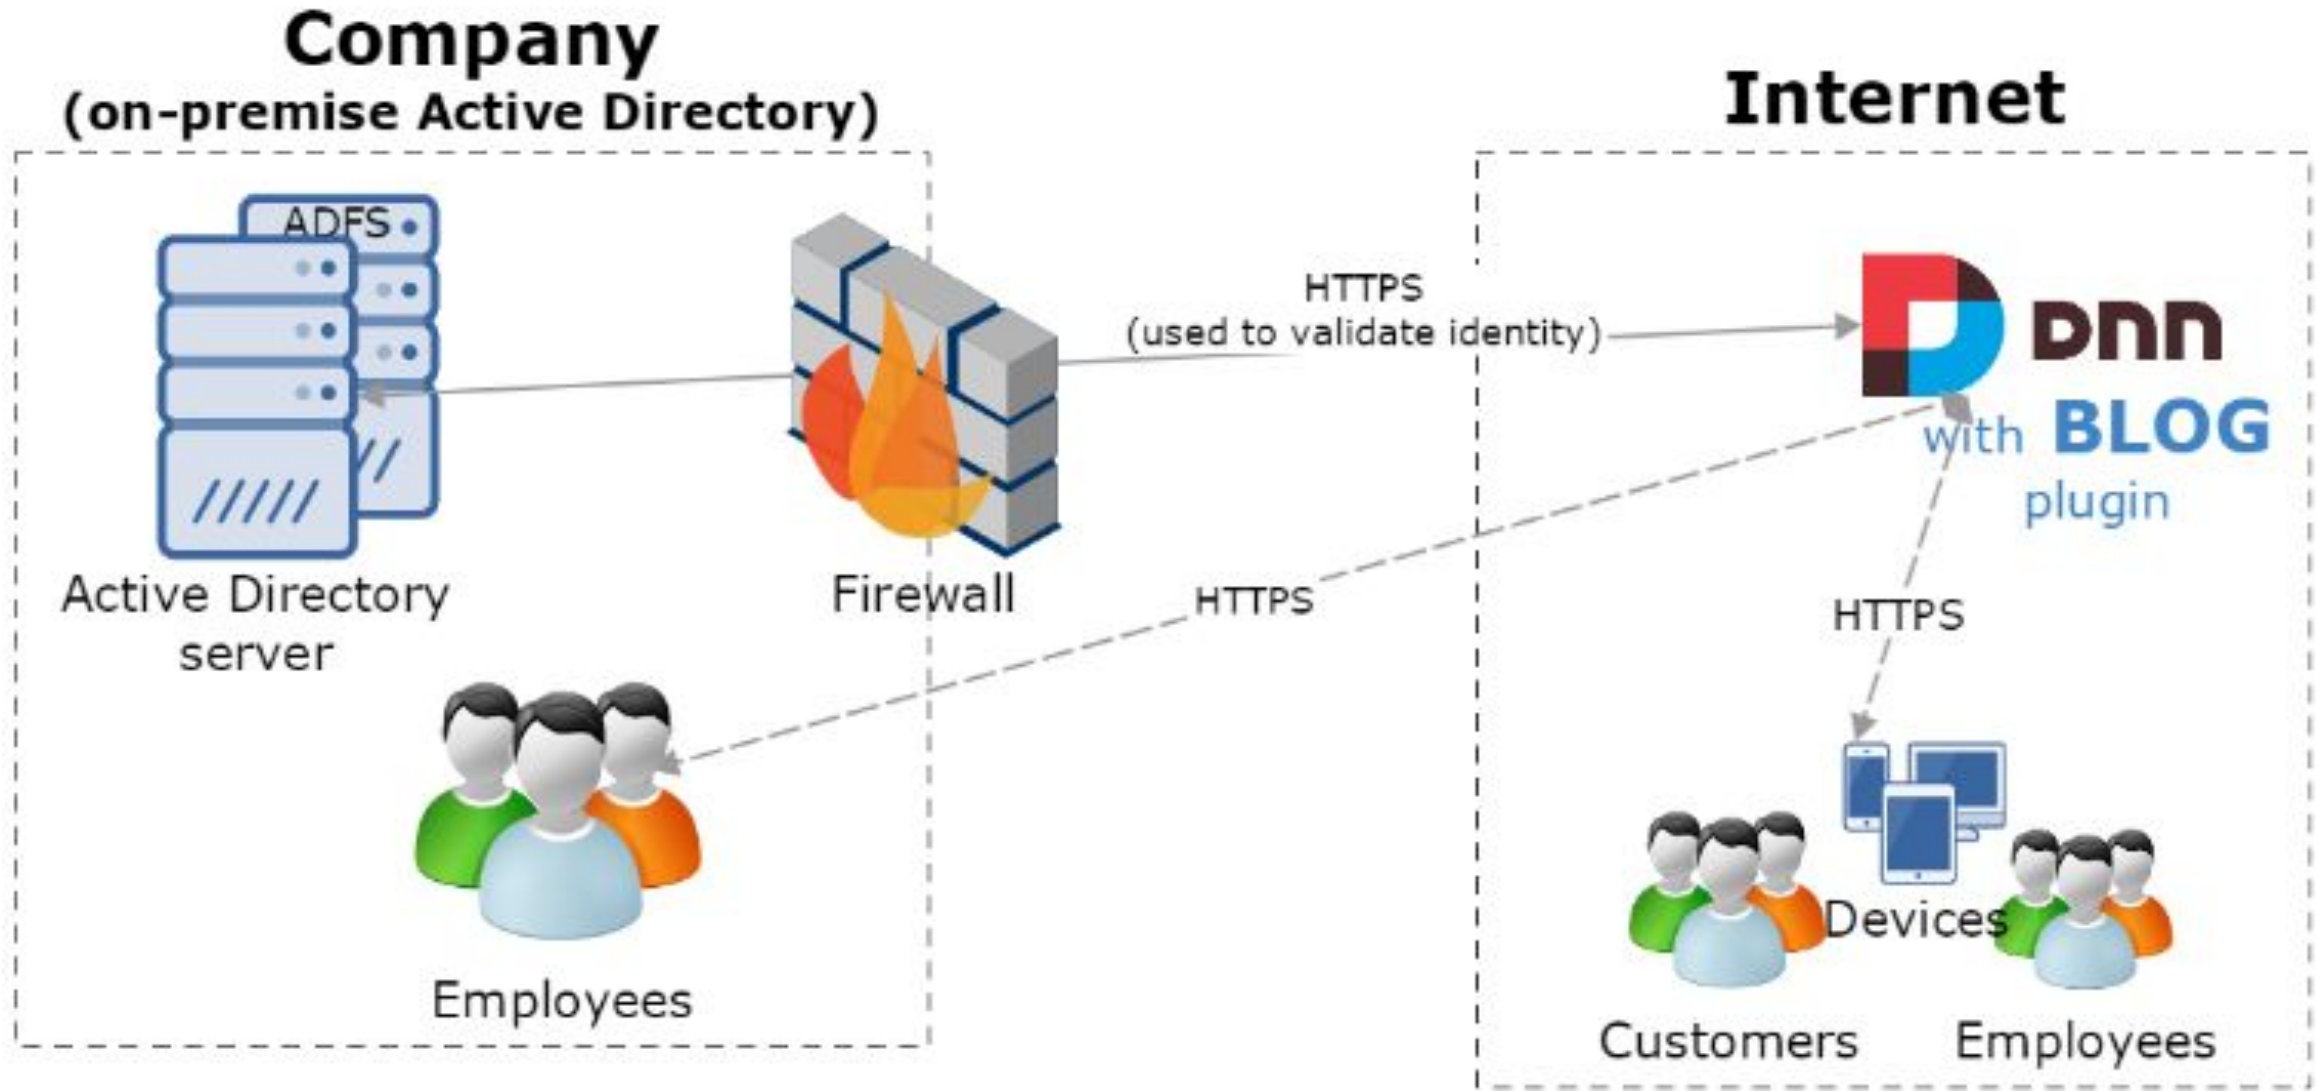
Company
(on-premise Active Directory)

Internet

ADFS

Active Directory server

Firewall

HTTPS
(used to validate identity)

dnn
with BLOG plugin

HTTPS

HTTPS

Employees

Devices

Customers

Employees